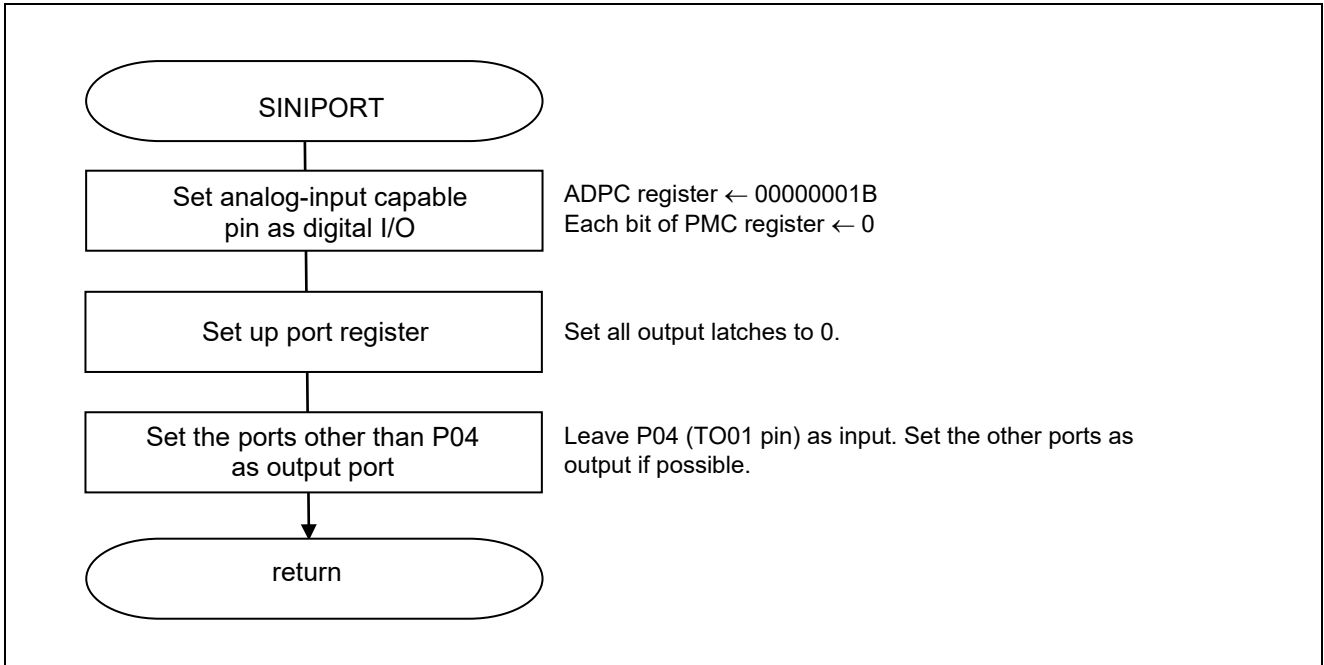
SINIPORT

Set analog-input capable pin as digital I/O

ADPC register ← 00000001B
Each bit of PMC register ← 0

Set up port register

Set all output latches to 0.

Set the ports other than P04 as output port

Leave P04 (TO01 pin) as input. Set the other ports as output if possible.

return